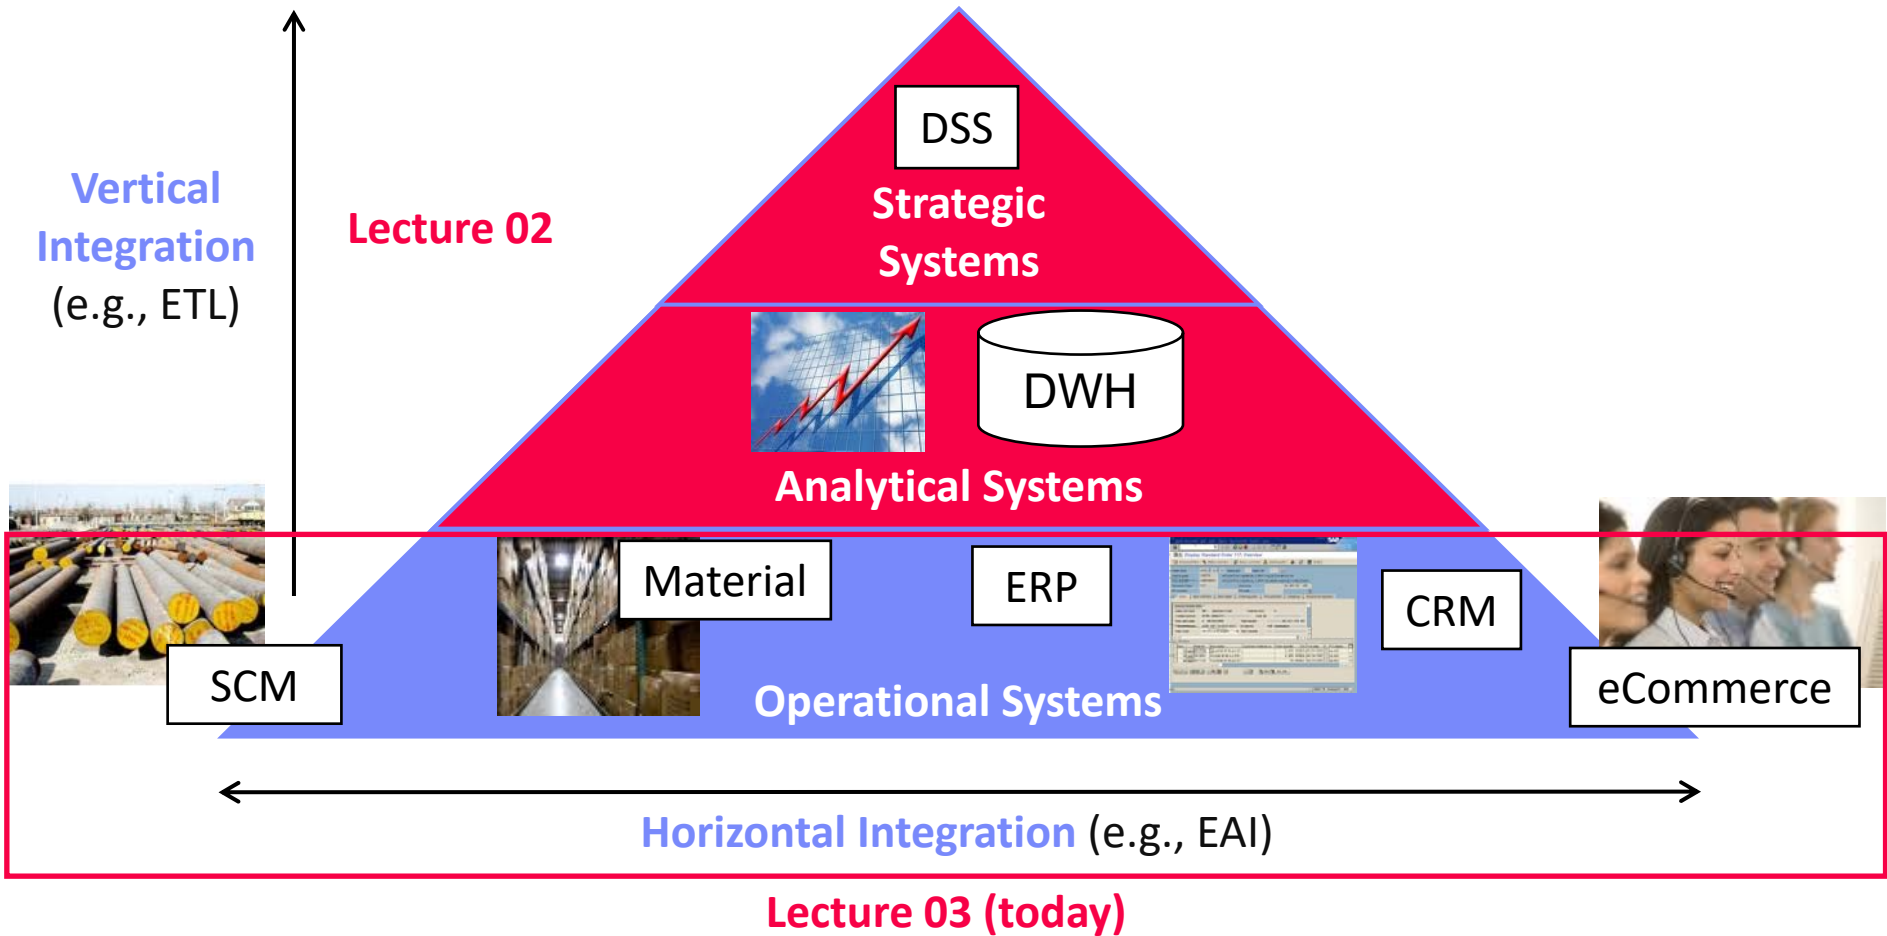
Vertical Integration (e.g., ETL)

Lecture 02

DSS

Strategic Systems

DWH

Analytical Systems

Material

ERP

CRM

SCM

eCommerce

Operational Systems

Horizontal Integration (e.g., EAI)

Lecture 03 (today)